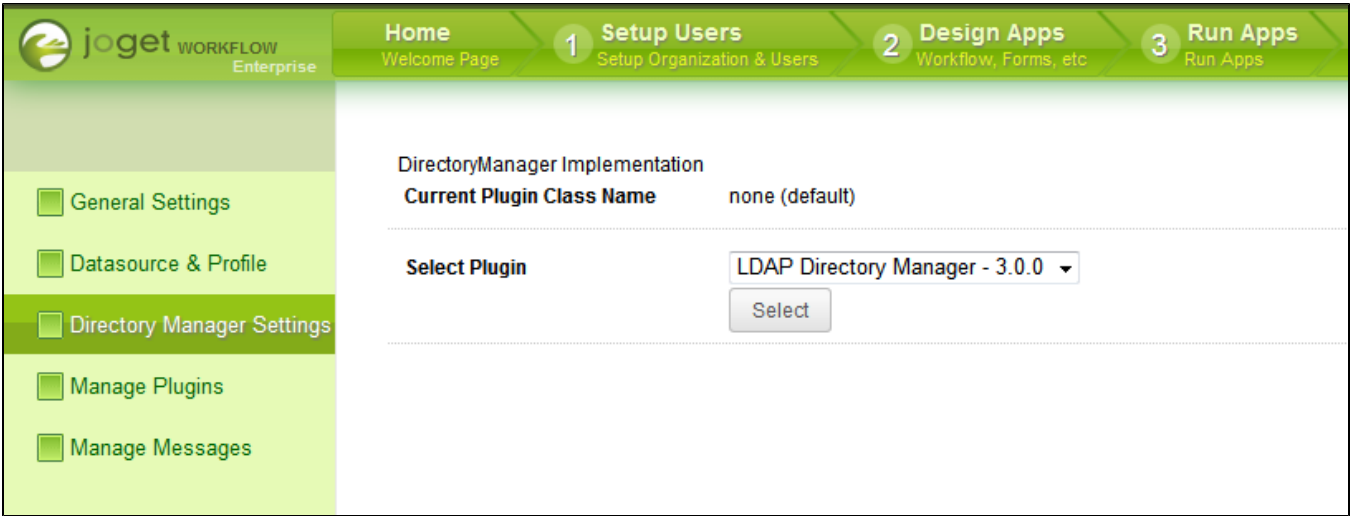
joget WORKFLOW
Enterprise

Home
Welcome Page

1 Setup Users
Setup Organization & Users

2 Design Apps
Workflow, Forms, etc

3 Run Apps
Run Apps

General Settings
Datasource & Profile
Directory Manager Settings
Manage Plugins
Manage Messages

DirectoryManager Implementation

| Current Plugin Class Name | none (default) |
|---|---|
| Select Plugin | LDAP Directory Manager - 3.0.0 |

Select